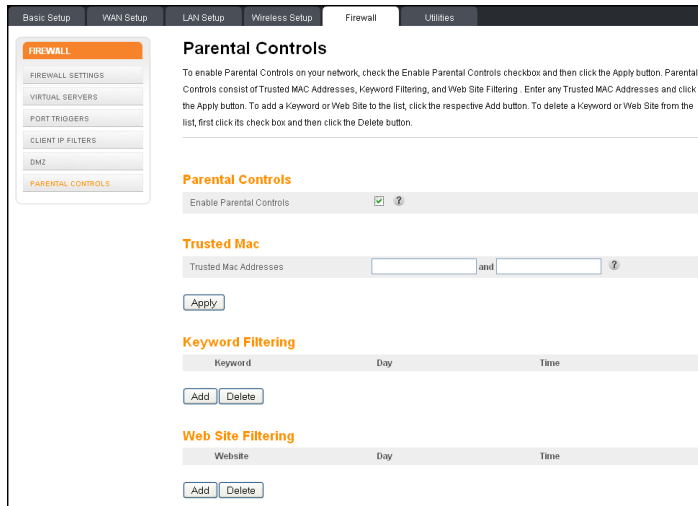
Basic Setup WAN Setup LAN Setup Wireless Setup Firewall Utilities

FIREWALL
FIREWALL SETTINGS
VIRTUAL SERVERS
PORT TRIGGERS
CLIENT IP FILTERS
DMZ
PARENTAL CONTROLS

Parental Controls

To enable Parental Controls on your network, check the Enable Parental Controls checkbox and then click the Apply button. Parental Controls consist of Trusted MAC Addresses, Keyword Filtering, and Web Site Filtering . Enter any Trusted MAC Addresses and click the Apply button. To add a Keyword or Web Site to the list, click the respective Add button. To delete a Keyword or Web Site from the list, first click its check box and then click the Delete button.

Parental Controls

Enable Parental Controls ?

Trusted Mac

Trusted Mac Addresses and ?

Apply

Keyword Filtering

| Keyword | Day | Time |
|---|---|---|

Add Delete

Web Site Filtering

| Website | Day | Time |
|---|---|---|

Add Delete